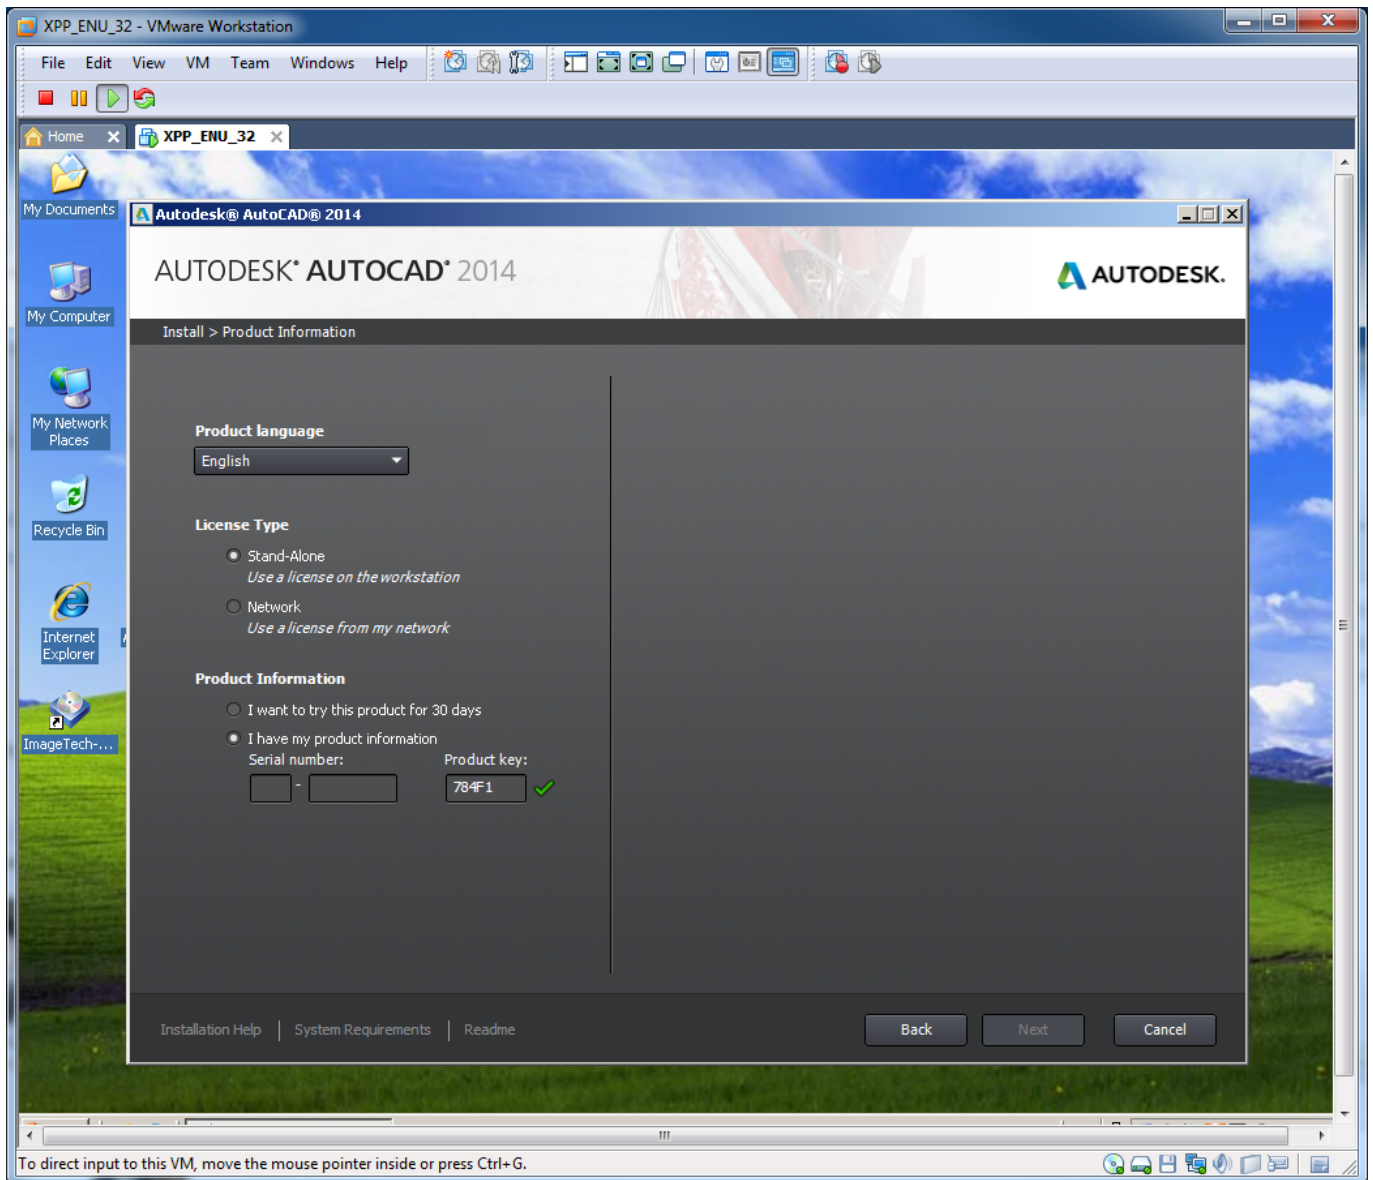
XPP_ENU_32 - VMware Workstation

File Edit View VM Team Windows Help

Home XPP_ENU_32

My Documents

My Computer

My Network Places

Recycle Bin

Internet Explorer

ImageTech-...

Autodesk® AutoCAD® 2014

AUTODESK® AUTOCAD® 2014

AUTODESK.

Install > Product Information

Product language

English

License Type

Stand-Alone
Use a license on the workstation

Network
Use a license from my network

Product Information

I want to try this product for 30 days

I have my product information

Serial number: -

Product key: 784F1

Installation Help | System Requirements | Readme

Back Next Cancel

To direct input to this VM, move the mouse pointer inside or press Ctrl+G.